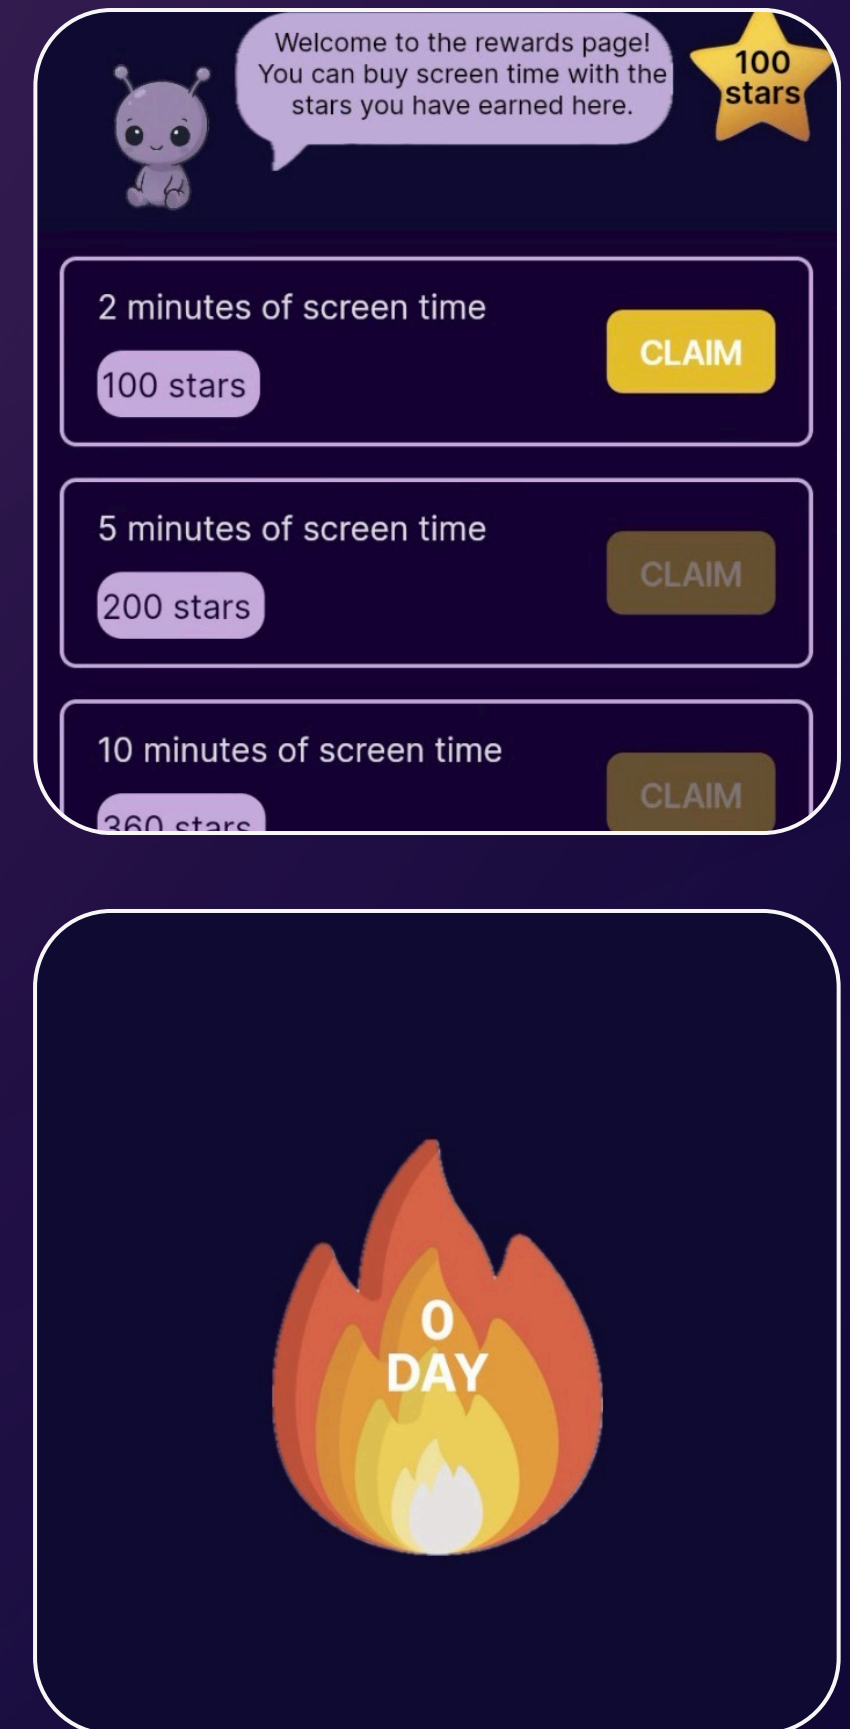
Welcome to the rewards page! You can buy screen time with the stars you have earned here.

100 stars

2 minutes of screen time

100 stars

CLAIM

5 minutes of screen time

200 stars

CLAIM

10 minutes of screen time

360 stars

CLAIM

0
DAY